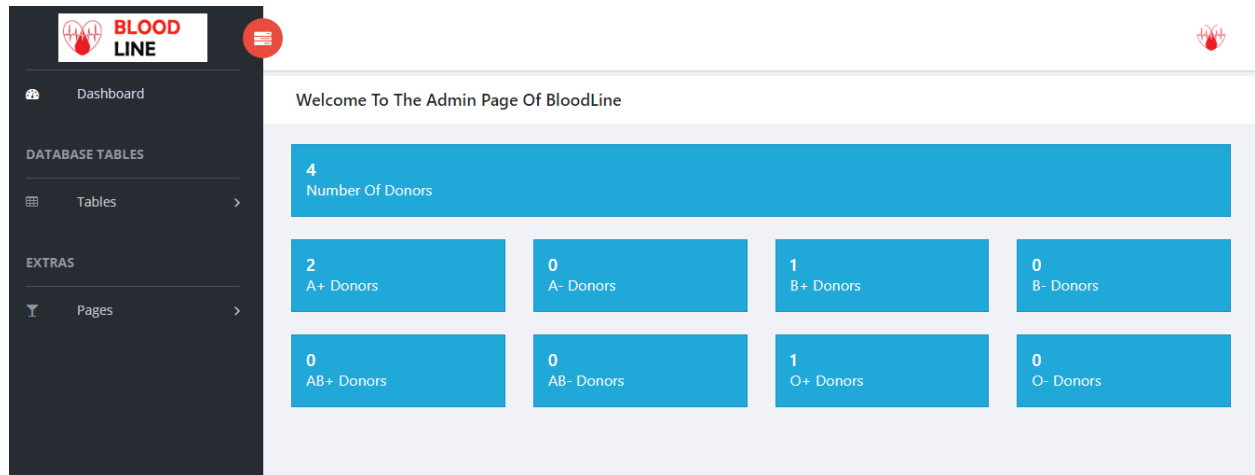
BLOOD LINE

Dashboard

DATABASE TABLES

Tables

EXTRAS

Pages

Welcome To The Admin Page Of BloodLine

4
Number Of Donors

2
A+ Donors

0
A- Donors

1
B+ Donors

0
B- Donors

0
AB+ Donors

0
AB- Donors

1
O+ Donors

0
O- Donors